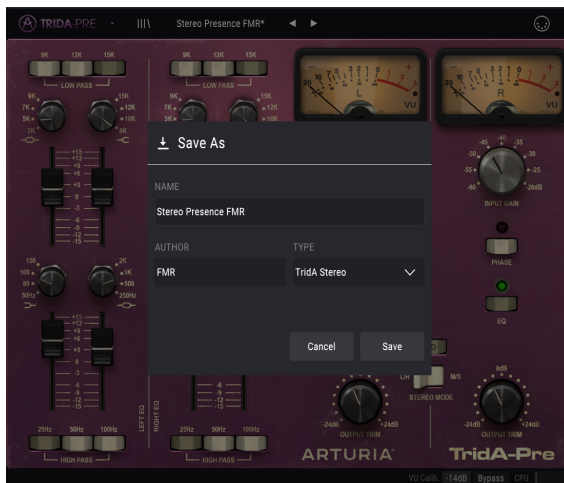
TRIDA-PRE
Stereo Presence FMR*

9K 12K 15K
LOW PASS
9K 12K 15K
LOW PASS

8K 15K
7K 12K
5K 10K
1K 6K

+15 +12 +9 +6 +3 0 -3 -6 -9 -12 -15

150 2K
100 1K
80 500
50Hz 250Hz

+15 +12 +9 +6 +3 0 -3 -6 -9 -12 -15

25Hz 50Hz 100Hz
HIGH PASS
LEFT EQ
RIGHT EQ
25Hz 50Hz 100Hz
HIGH PASS

-6 -9 -12 -15

L
VU
R
VU

-45 -40 -35
-50 -30
-55 -25
-60 -20dB
INPUT GAIN

PHASE
EQ

Save As
NAME
Stereo Presence FMR
AUTHOR
FMR
TYPE
TridA Stereo
Cancel
Save

L/R M/S
STEREO MODE

-24dB +24dB
OUTPUT TRIM
0dB
-24dB +24dB
OUTPUT TRIM

ARTURIA
TridA-Pre

VU Calib. -14dB Bypass CPU